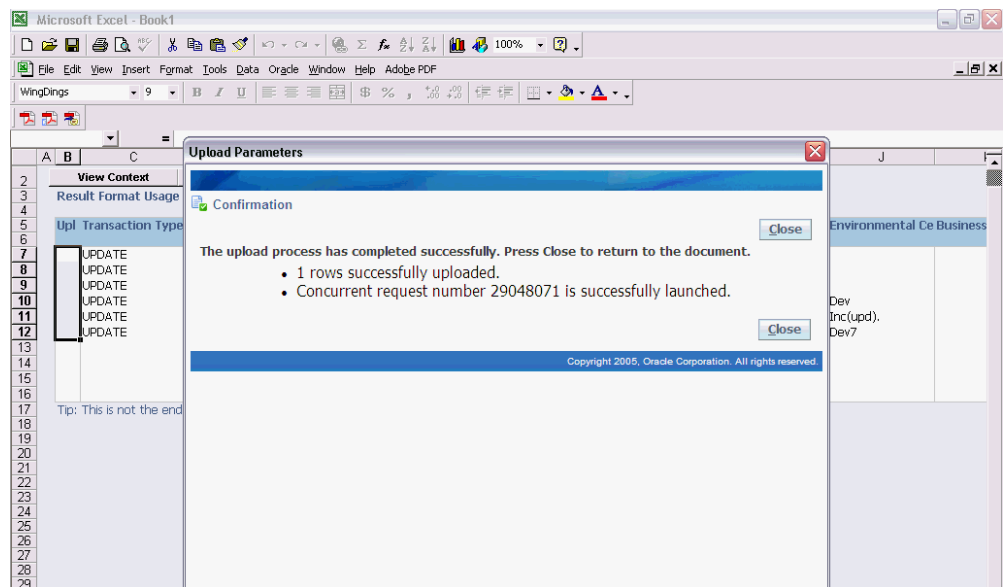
Microsoft Excel - Book1

100%

File Edit View Insert Format Tools Data Oracle Window Help Adobe PDF

WingDings 9 B I U $ % ,

=

A B C J

View Context

Result Format Usage

Upl Transaction Type Environmental Ce Business

UPDATE
UPDATE
UPDATE
UPDATE Dev
UPDATE Inc(upd).
UPDATE Dev7

Tip: This is not the end

2
3
4
5
6
7
8
9
10
11
12
13
14
15
16
17
18
19
20
21
22
23
24
25
26
27
28
29

Upload Parameters

Confirmation

Close

The upload process has completed successfully. Press Close to return to the document.

• 1 rows successfully uploaded.
• Concurrent request number 29048071 is successfully launched.

Close

Copyright 2005, Oracle Corporation. All rights reserved.